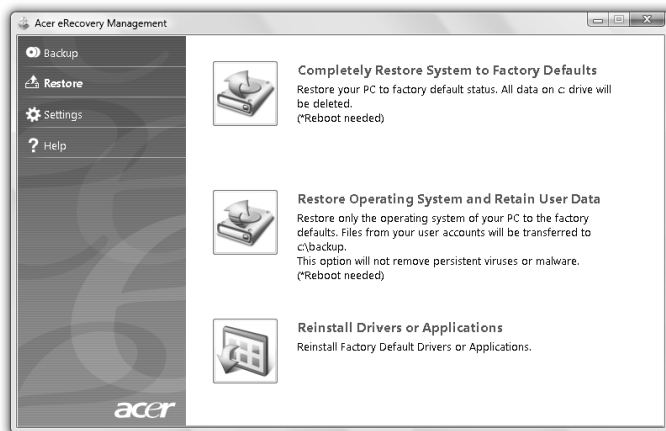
Acer eRecovery Management

Backup
Restore
Settings
Help

Completely Restore System to Factory Defaults
Restore your PC to factory default status. All data on c: drive will be deleted.
(*Reboot needed)

Restore Operating System and Retain User Data
Restore only the operating system of your PC to the factory defaults. Files from your user accounts will be transferred to c:\backup.
This option will not remove persistent viruses or malware.
(*Reboot needed)

Reinstall Drivers or Applications
Reinstall Factory Default Drivers or Applications.

acer